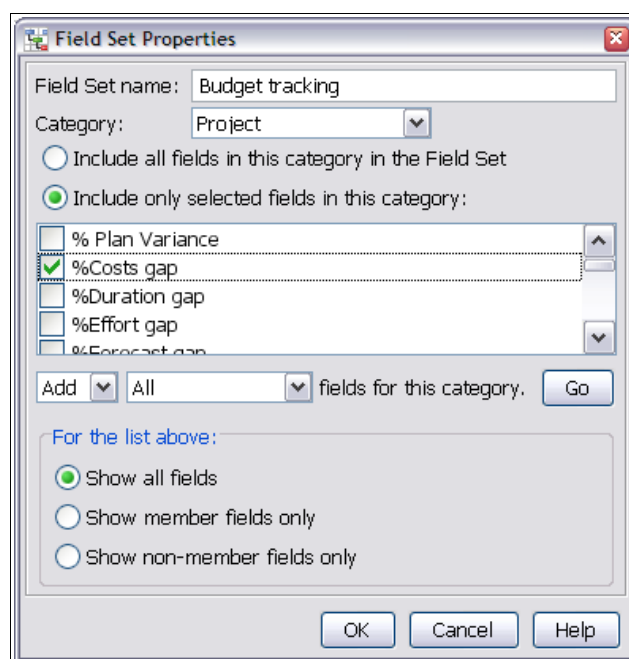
Field Set Properties

Field Set name: Budget tracking

Category: Project

Include all fields in this category in the Field Set

Include only selected fields in this category:

% Plan Variance
%Costs gap
%Duration gap
%Effort gap
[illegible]

Add All fields for this category. Go

For the list above:

Show all fields

Show member fields only

Show non-member fields only

OK Cancel Help